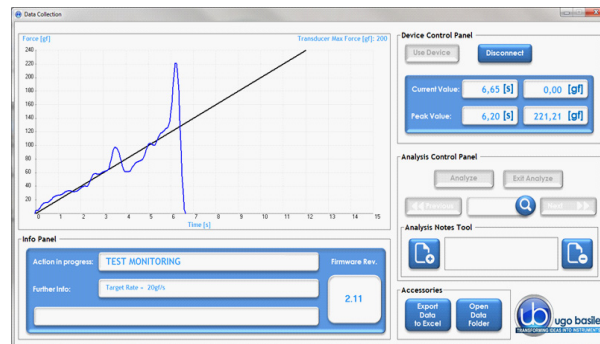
Data Collection

Force [gf]
Transducer Max Force [gf]: 200
240
220
200
180
160
140
120
100
80
60
40
20
0
0 1 2 3 4 5 6 7 8 9 10 11 12 13 14 15
Time [s]

Device Control Panel
Use Device
Disconnect
Current Value: 6,65 [s] 0,00 [gf]
Peak Value: 6,20 [s] 221,21 [gf]

Analysis Control Panel
Analyze
Exit Analyze
Previous
Next

Analysis Notes Tool

Info Panel
Action in progress: TEST MONITORING
Further Info: Target Rate = 20gf/s
Firmware Rev.
2.11

Accessories
Export Data to Excel
Open Data Folder

ugo basile
TRANSFORMING IDEAS INTO INSTRUMENTS